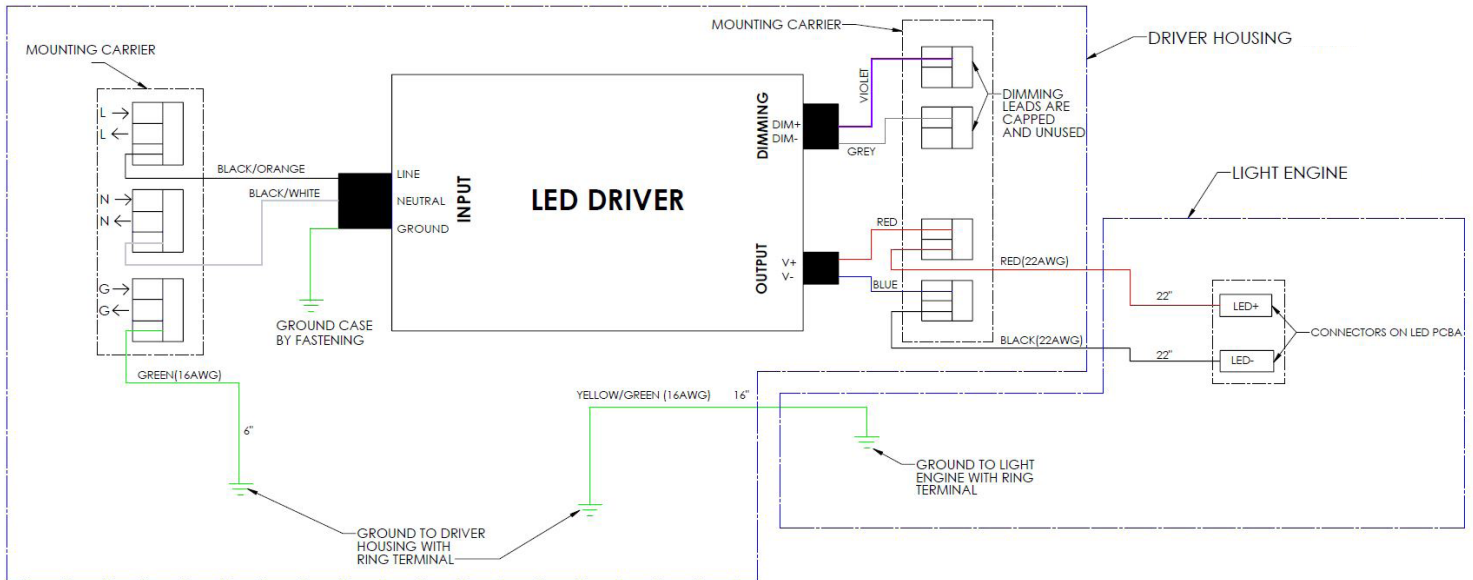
MOUNTING CARRIER

L →
L ←
N →
N ←
G →
G ←

BLACK/ORANGE
BLACK/WHITE

LINE
NEUTRAL
GROUND

INPUT

LED DRIVER

GROUND CASE BY FASTENING

MOUNTING CARRIER

DIMMING
DIM+
DIM-

VIOLET
GREY

DIMMING LEADS ARE CAPPED AND UNUSED

DRIVER HOUSING

OUTPUT
V+
V-

RED
BLUE

LIGHT ENGINE

RED(22AWG)
22"
LED+
BLACK(22AWG)
22"
LED-

CONNECTORS ON LED PCBA

GREEN(16AWG)
6"

YELLOW/GREEN (16AWG)
16"

GROUND TO LIGHT ENGINE WITH RING TERMINAL

GROUND TO DRIVER HOUSING WITH RING TERMINAL